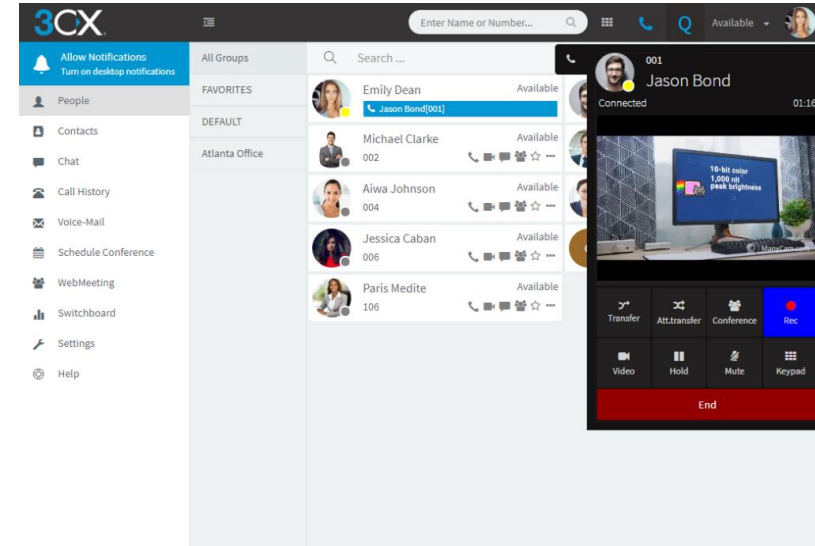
3CX

Enter Name or Number...

Q

Available

Allow Notifications
Turn on desktop notifications

People

Contacts

Chat

Call History

Voice-Mail

Schedule Conference

WebMeeting

Switchboard

Settings

Help

All Groups

FAVORITES

DEFAULT

Atlanta Office

Search ...

Emily Dean
Available
Jason Bond[001]

Michael Clarke
Available
002

Aiwa Johnson
Available
004

Jessica Caban
Available
006

Paris Medite
Available
106

001
Jason Bond
Connected
01:16

10-bit color
1,000 nit
peak brightness

ManyCam.com

Transfer

Att.transfer

Conference

Rec

Video

Hold

Mute

Keypad

End